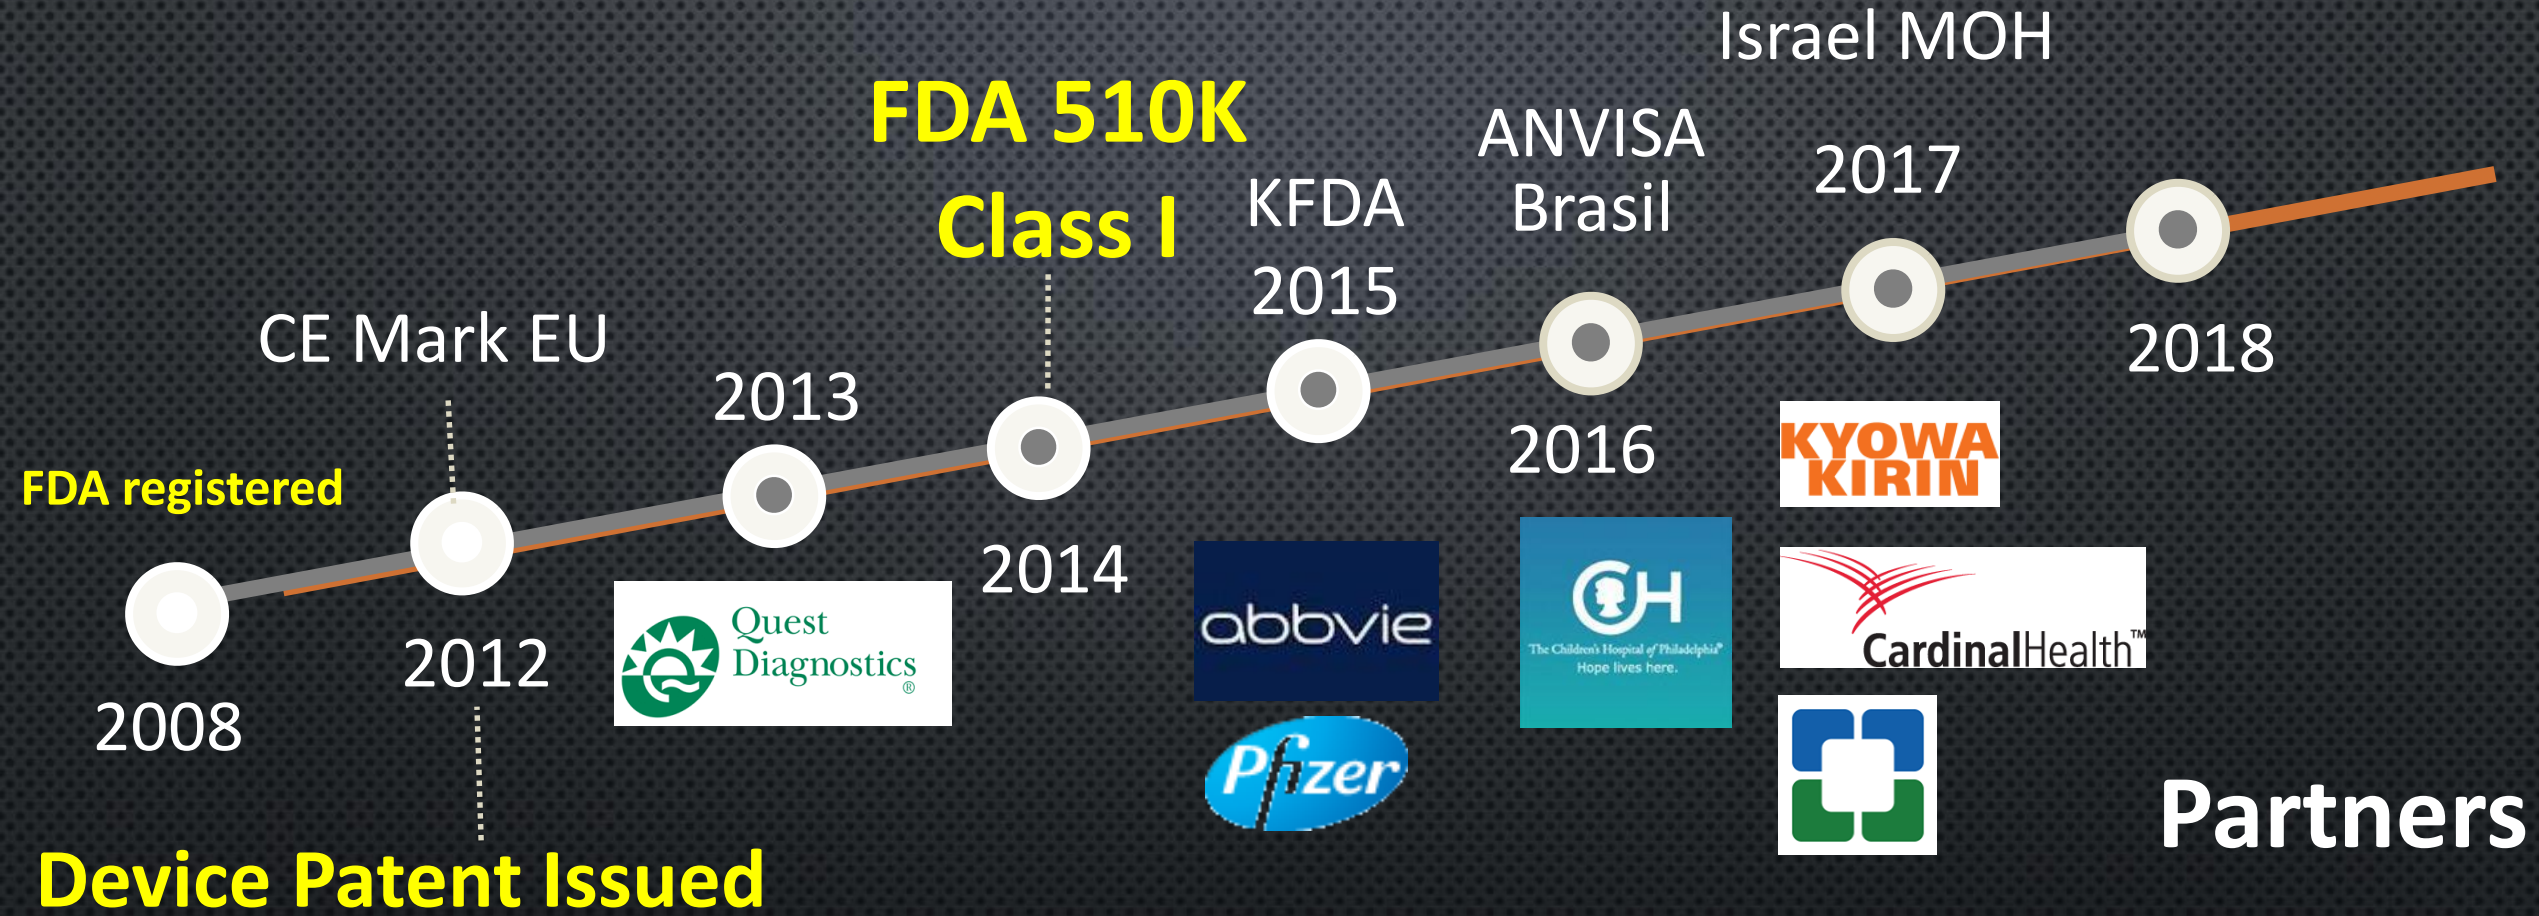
Israel MOH

FDA 510K

Class I

KFDA

2015

ANVISA

Brasil

2017

CE Mark EU

2013

2018

FDA registered

2016

KYOWA KIRIN

2014

abbvie

CH

The Children's Hospital of Philadelphia

Hope lives here.

CardinalHealth™

2012

Quest Diagnostics ®

2008

Pfizer

Partners

Device Patent Issued